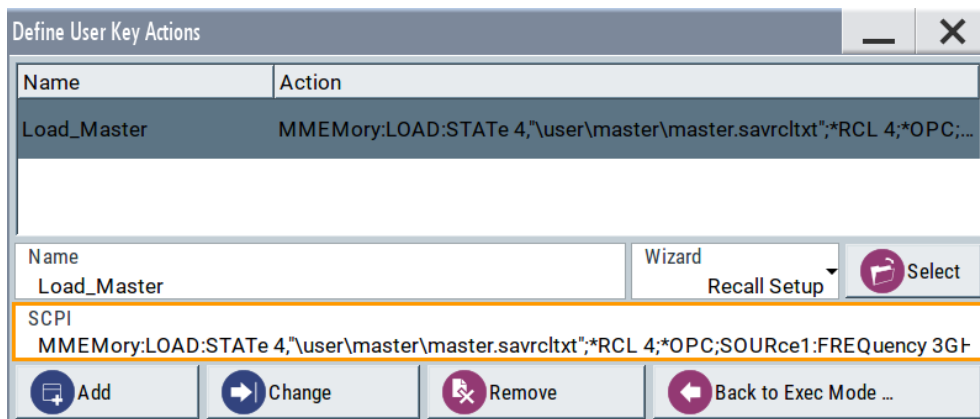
Define User Key Actions

| Name | Action |
|---|---|
| Load_Master | MMEMory:LOAD:STATe 4,"\user\master\master.savrcltxt";*RCL 4;*OPC;... |

Name
Load_Master

Wizard
Recall Setup

Select

SCPI
MMEMory:LOAD:STATe 4,"\user\master\master.savrcltxt";*RCL 4;*OPC;SOURce1:FREQuency 3GH

Add

Change

Remove

Back to Exec Mode ...